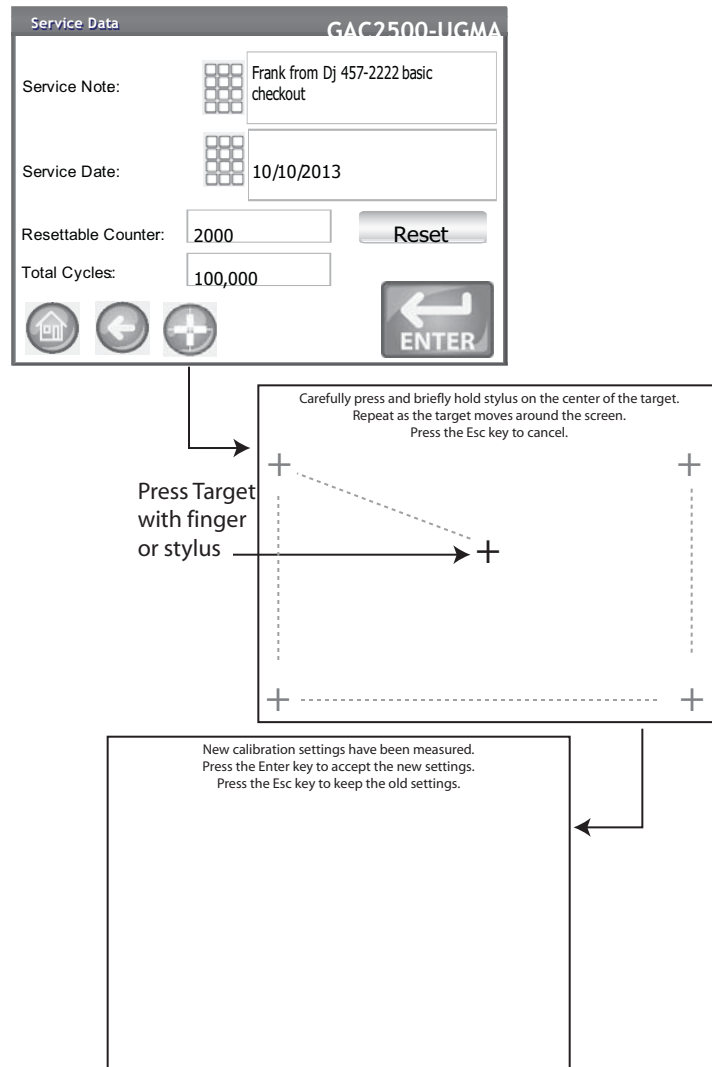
Service Data

GAC2500-UGMA

Service Note:

Frank from Dj 457-2222 basic checkout

Service Date:

10/10/2013

Resettable Counter:

2000

Reset

Total Cycles:

100,000

ENTER

Carefully press and briefly hold stylus on the center of the target.
Repeat as the target moves around the screen.
Press the Esc key to cancel.

Press Target with finger or stylus

New calibration settings have been measured.
Press the Enter key to accept the new settings.
Press the Esc key to keep the old settings.